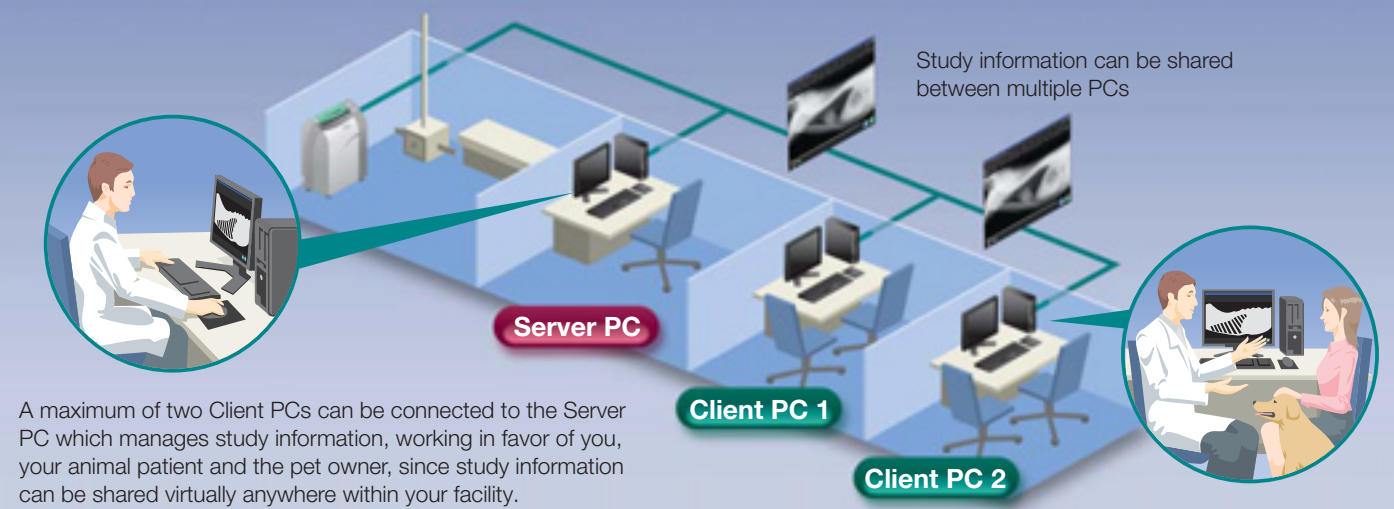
Study information can be shared between multiple PCs

Server PC

Client PC 1

Client PC 2

A maximum of two Client PCs can be connected to the Server PC which manages study information, working in favor of you, your animal patient and the pet owner, since study information can be shared virtually anywhere within your facility.